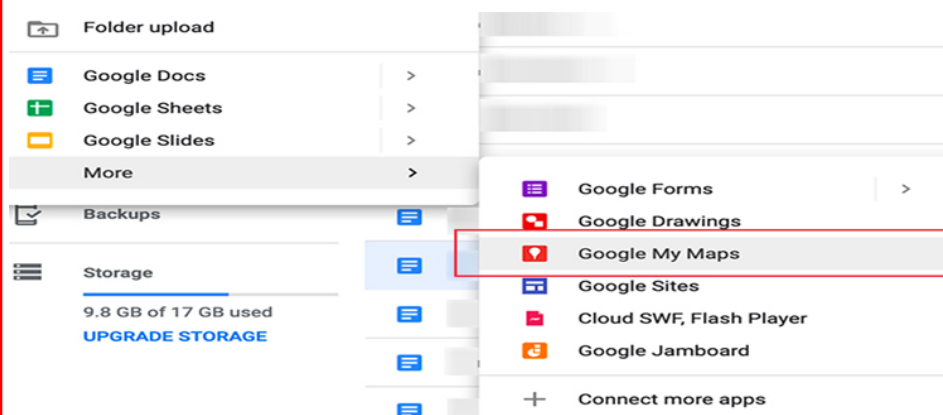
Folder upload

Google Docs >
Google Sheets >
Google Slides >
More >

Backups

Storage
9.8 GB of 17 GB used
UPGRADE STORAGE

Google Forms >
Google Drawings
Google My Maps
Google Sites
Cloud SWF, Flash Player
Google Jamboard
+ Connect more apps